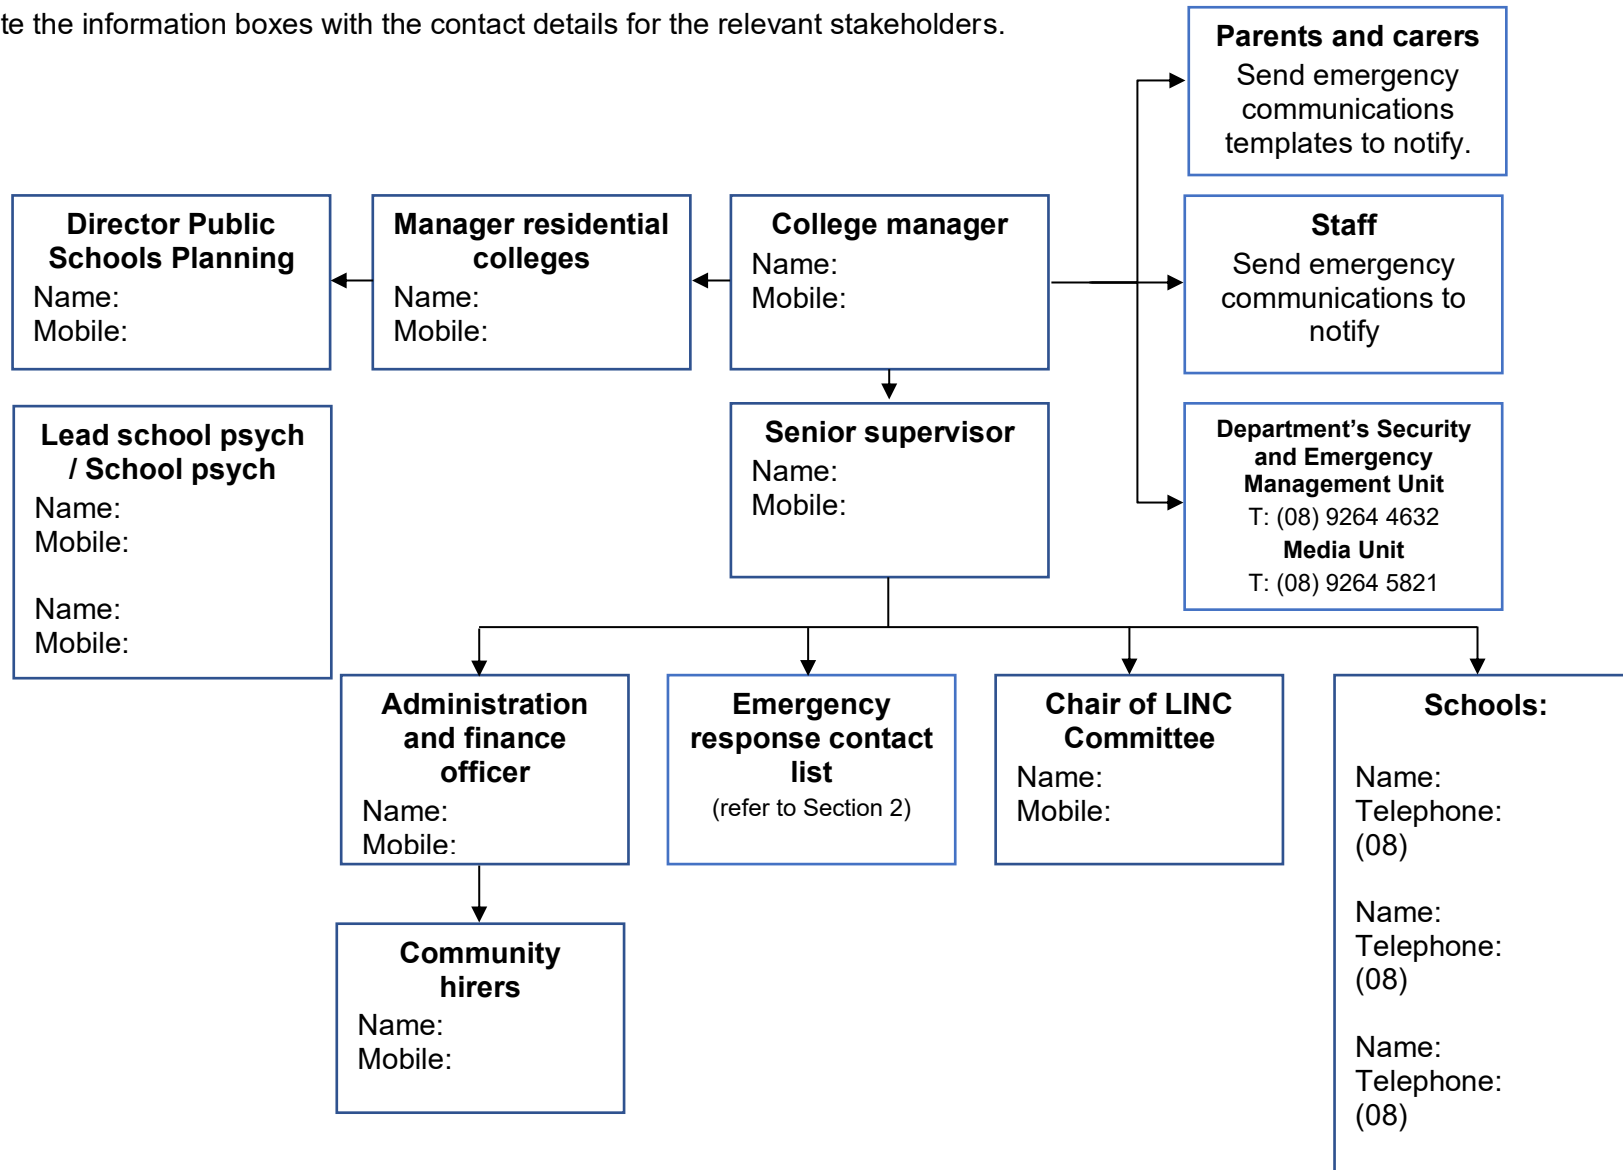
te the information boxes with the contact details for the relevant stakeholders.

Parents and carers
Send emergency communications templates to notify.

Director Public Schools Planning
Name:
Mobile:

Manager residential colleges
Name:
Mobile:

College manager
Name:
Mobile:

Staff
Send emergency communications to notify

Lead school psych / School psych
Name:
Mobile:

Name:
Mobile:

Senior supervisor
Name:
Mobile:

Department's Security and Emergency Management Unit
T: (08) 9264 4632
Media Unit
T: (08) 9264 5821

Administration and finance officer
Name:
Mobile:

Emergency response contact list
(refer to Section 2)

Chair of LINC Committee
Name:
Mobile:

Schools:

Name:
Telephone:
(08)

Name:
Telephone:
(08)

Name:
Telephone:
(08)

Community hirers
Name:
Mobile: